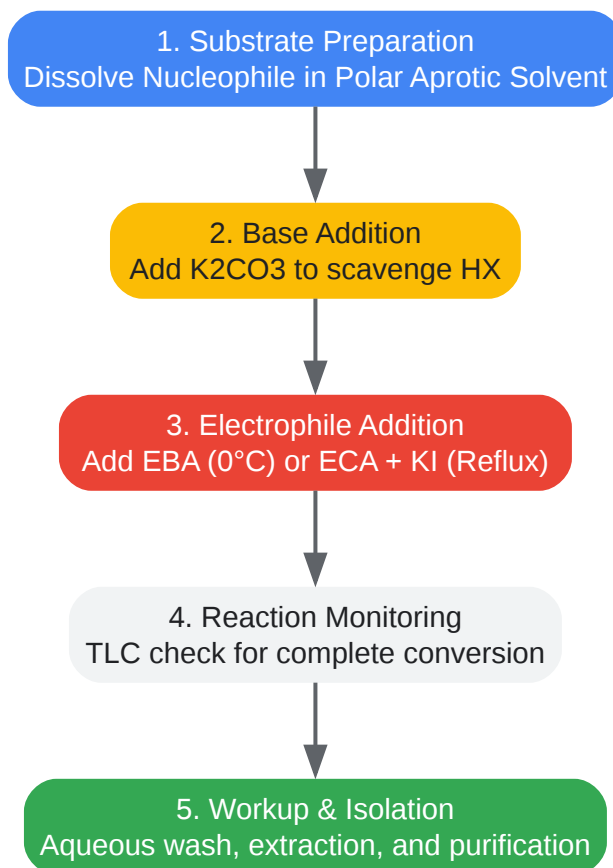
1. Substrate Preparation
Dissolve Nucleophile in Polar Aprotic Solvent

2. Base Addition
Add K2CO3 to scavenge HX

3. Electrophile Addition
Add EBA (0°C) or ECA + KI (Reflux)

4. Reaction Monitoring
TLC check for complete conversion

5. Workup & Isolation
Aqueous wash, extraction, and purification